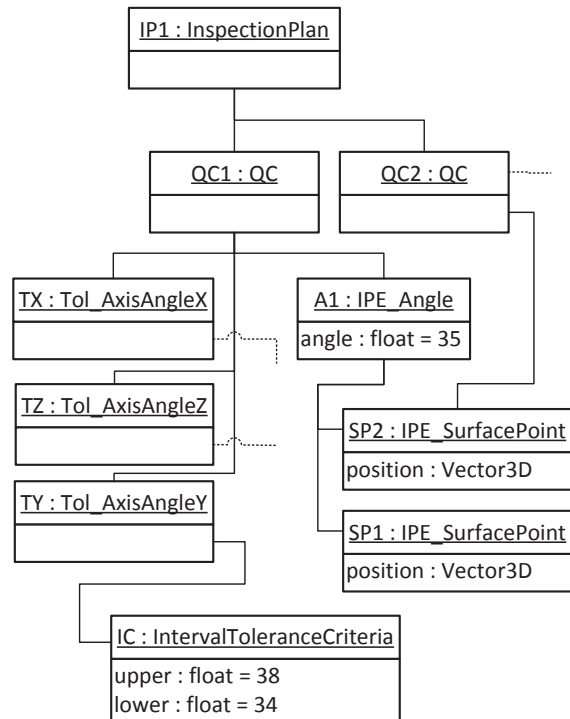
IP1 : InspectionPlan

QC1 : QC

QC2 : QC

TX : Tol_AxisAngleX

A1 : IPE_Angle
angle : float = 35

TZ : Tol_AxisAngleZ

SP2 : IPE_SurfacePoint
position : Vector3D

TY : Tol_AxisAngleY

SP1 : IPE_SurfacePoint
position : Vector3D

IC : IntervalToleranceCriteria
upper : float = 38
lower : float = 34